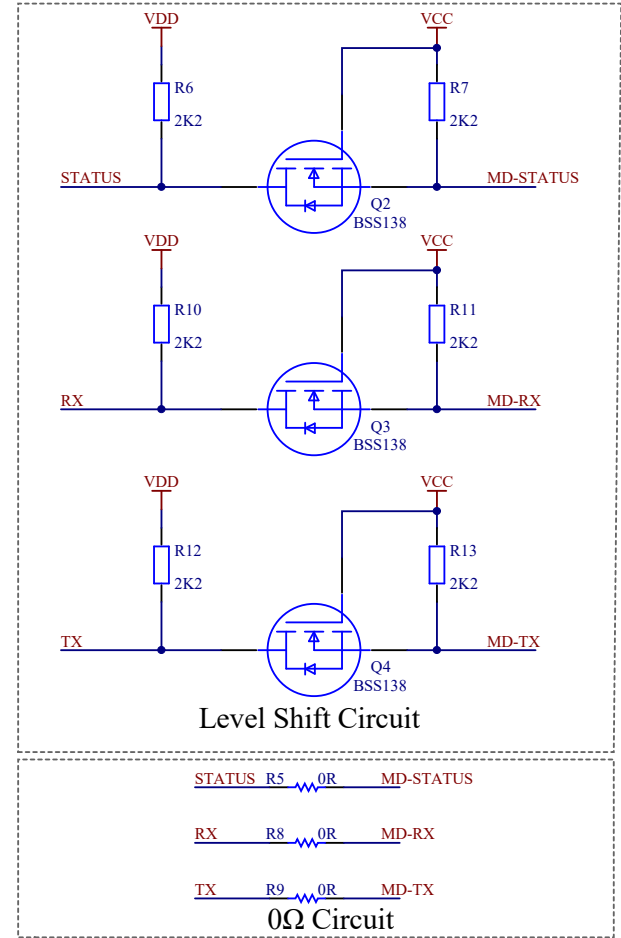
VDD
VCC
R6
2K2
R7
2K2
STATUS
MD-STATUS
Q2
BSS138

VDD
VCC
R10
2K2
R11
2K2
RX
MD-RX
Q3
BSS138

VDD
VCC
R12
2K2
R13
2K2
TX
MD-TX
Q4
BSS138

Level Shift Circuit

STATUS R5 0R MD-STATUS
RX R8 0R MD-RX
TX R9 0R MD-TX

0Ω Circuit